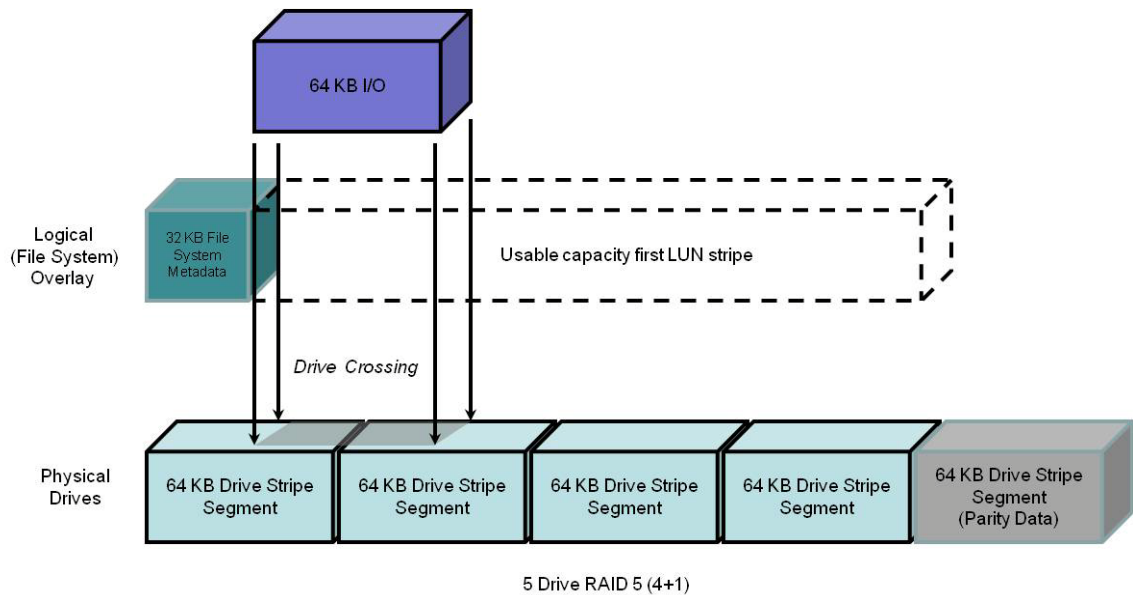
64 KB I/O

Logical (File System) Overlay

32 KB File System Metadata

Usable capacity first LUN stripe

Drive Crossing

Physical Drives

64 KB Drive Stripe Segment

64 KB Drive Stripe Segment

64 KB Drive Stripe Segment

64 KB Drive Stripe Segment

64 KB Drive Stripe Segment (Parity Data)

5 Drive RAID 5 (4+1)